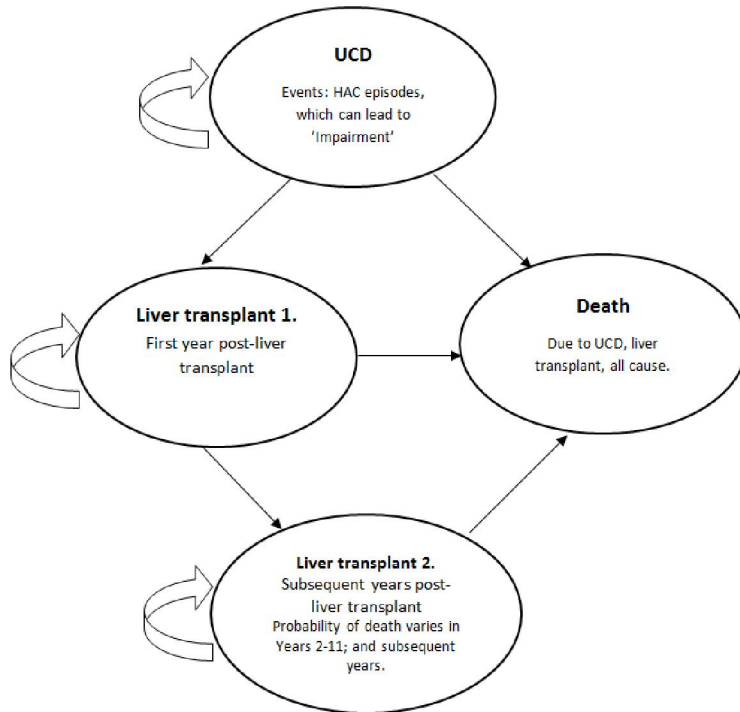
UCD

Events: HAC episodes, which can lead to 'Impairment'

Liver transplant 1.

First year post-liver transplant

Death

Due to UCD, liver transplant, all cause.

Liver transplant 2.

Subsequent years post-liver transplant
Probability of death varies in Years 2-11; and subsequent years.